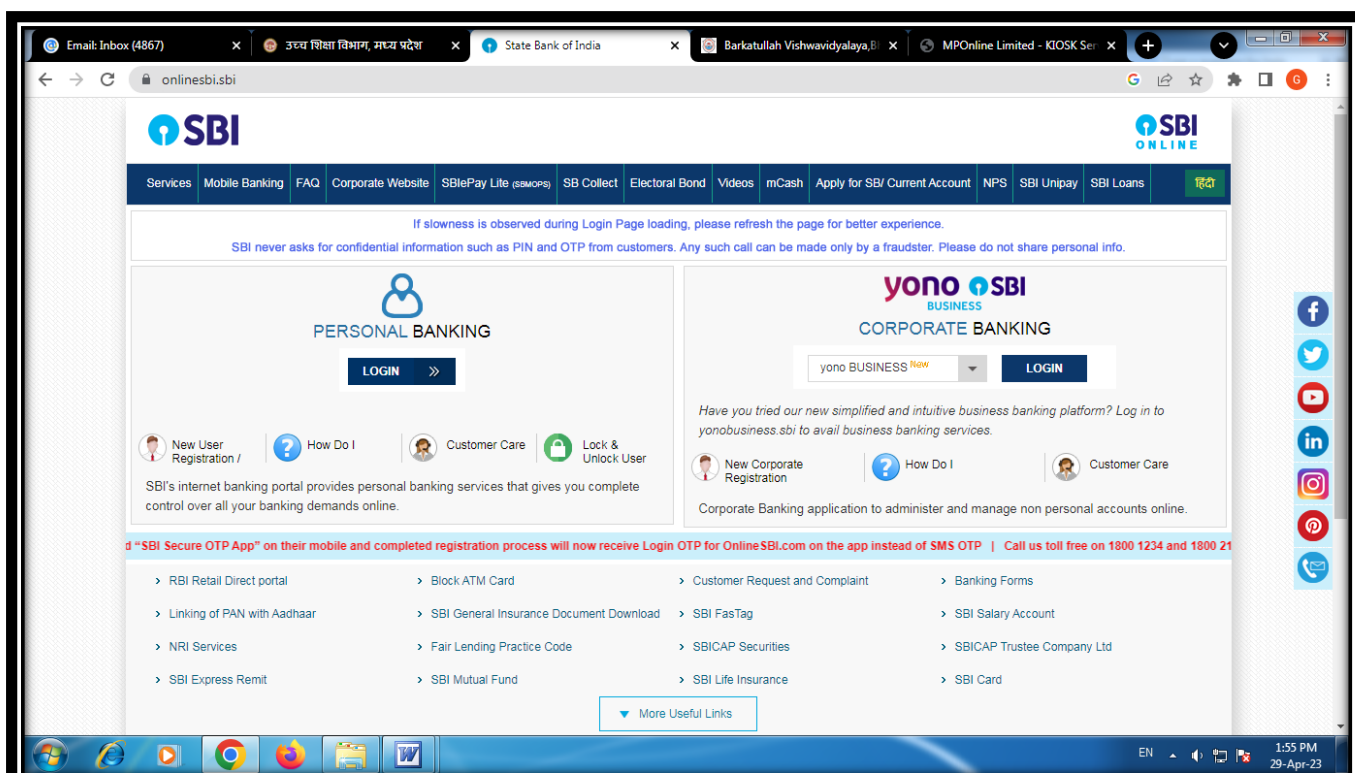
Email: Inbox (4867) ×
उच्च शिक्षा विभाग, मध्य प्रदेश ×
State Bank of India ×
Barkatullah Vishwavidyalaya,B ×
MPOnline Limited - KIOSK Ser ×

onlinesbi.sbi

SBI

SBI ONLINE

Services | Mobile Banking | FAQ | Corporate Website | SBIePay Lite (SBMOPS) | SB Collect | Electoral Bond | Videos | mCash | Apply for SB/ Current Account | NPS | SBI Unipay | SBI Loans | हिंदी

If slowness is observed during Login Page loading, please refresh the page for better experience.

SBI never asks for confidential information such as PIN and OTP from customers. Any such call can be made only by a fraudster. Please do not share personal info.

PERSONAL BANKING

LOGIN

New User Registration /

How Do I

Customer Care

Lock & Unlock User

SBI's internet banking portal provides personal banking services that gives you complete control over all your banking demands online.

yono SBI BUSINESS

CORPORATE BANKING

yono BUSINESS New

LOGIN

Have you tried our new simplified and intuitive business banking platform? Log in to yonobusiness.sbi to avail business banking services.

New Corporate Registration

How Do I

Customer Care

Corporate Banking application to administer and manage non personal accounts online.

d "SBI Secure OTP App" on their mobile and completed registration process will now receive Login OTP for OnlineSBI.com on the app instead of SMS OTP | Call us toll free on 1800 1234 and 1800 21

RBI Retail Direct portal
Block ATM Card
Customer Request and Complaint
Banking Forms
Linking of PAN with Aadhaar
SBI General Insurance Document Download
SBI FasTag
SBI Salary Account
NRI Services
Fair Lending Practice Code
SBICAP Securities
SBICAP Trustee Company Ltd
SBI Express Remit
SBI Mutual Fund
SBI Life Insurance
SBI Card

More Useful Links

EN
1:55 PM
29-Apr-23